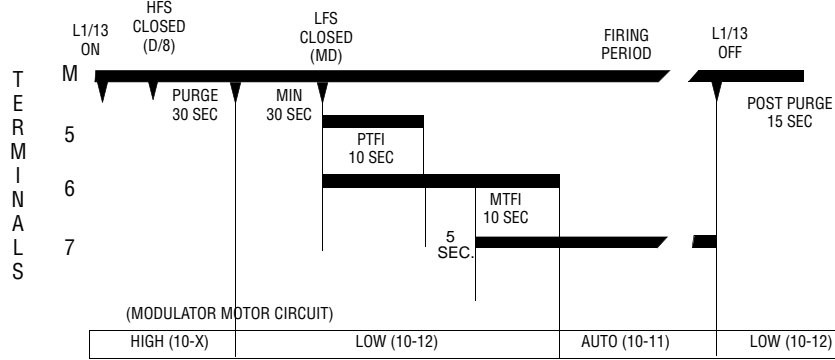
L1/13 ON

HFS CLOSED (D/8)

LFS CLOSED (MD)

FIRING PERIOD

L1/13 OFF

TERMINALS

M

PURGE 30 SEC

MIN 30 SEC

POST PURGE 15 SEC

5

PTFI 10 SEC

6

MTFI 10 SEC

7

5 SEC.

(MODULATOR MOTOR CIRCUIT)

| HIGH (10-X) | LOW (10-12) | AUTO (10-11) | LOW (10-12) |
|---|---|---|---|